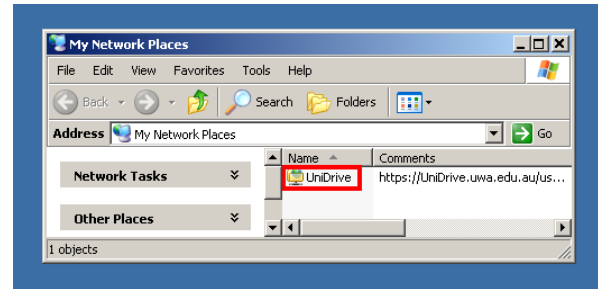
My Network Places

File Edit View Favorites Tools Help

Back Search Folders

Address My Network Places Go

Network Tasks

Other Places

Name Comments

UniDrive https://UniDrive.uwa.edu.au/us...

1 objects